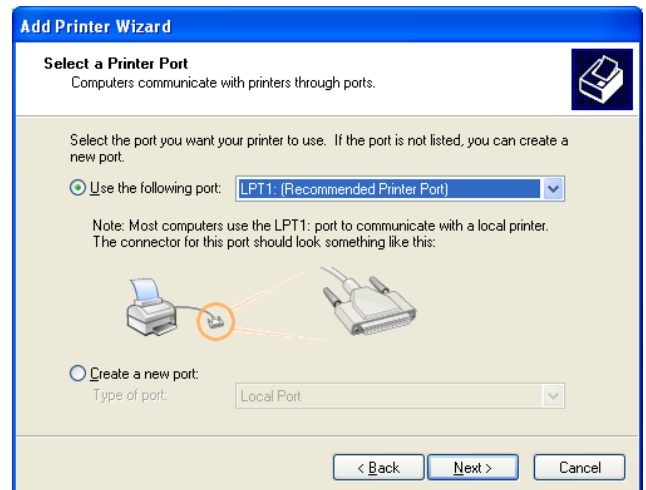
Add Printer Wizard

Select a Printer Port
Computers communicate with printers through ports.

Select the port you want your printer to use. If the port is not listed, you can create a new port.

Use the following port: LPT1: (Recommended Printer Port)

Note: Most computers use the LPT1: port to communicate with a local printer. The connector for this port should look something like this:

Create a new port:
Type of port: Local Port

< Back Next > Cancel